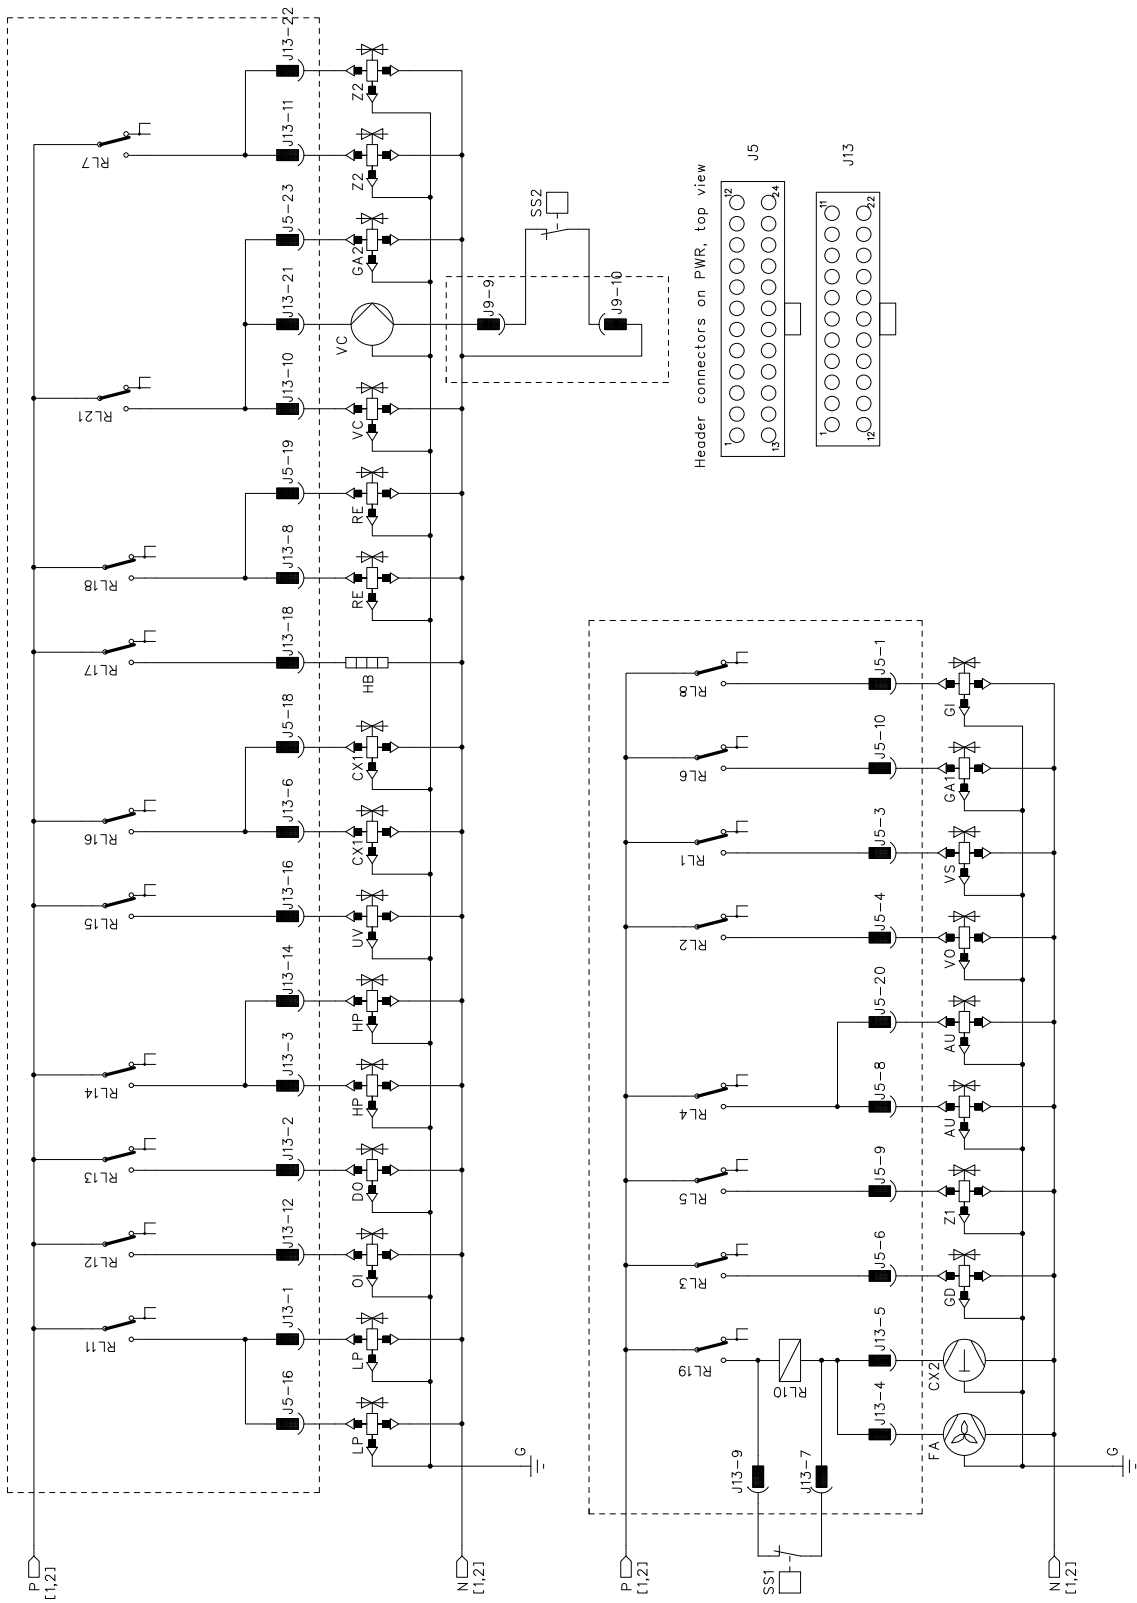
J13-22
Z2
RL7
J13-11
Z2
J5-23
GA2
SS2
J13-21
VC
J9-9
J9-10
RL21
J13-10
VC
J5-19
RE
RL18
J13-8
RE
RL17
J13-18
HB
J5-18
CX1
RL16
J13-6
CX1
RL15
J13-16
UV
J13-14
HP
RL14
J13-3
HP
RL13
J13-2
DO
RL12
J13-12
OI
RL11
J13-1
LP
J5-16
LP
G
P
[1,2]
N
[1,2]

Header connectors on PWR, top view
J5
1 12 13 24
J13
1 11 12 22

RL8
J5-1
GI
RL6
J5-10
GA1
RL1
J5-3
VS
RL2
J5-4
VO
J5-20
AU
RL4
J5-8
AU
RL5
J5-9
Z1
RL3
J5-6
GD
RL19
RL10
J13-5
CX2
J13-4
FA
J13-9
J13-7
G
SS1
P
[1,2]
N
[1,2]